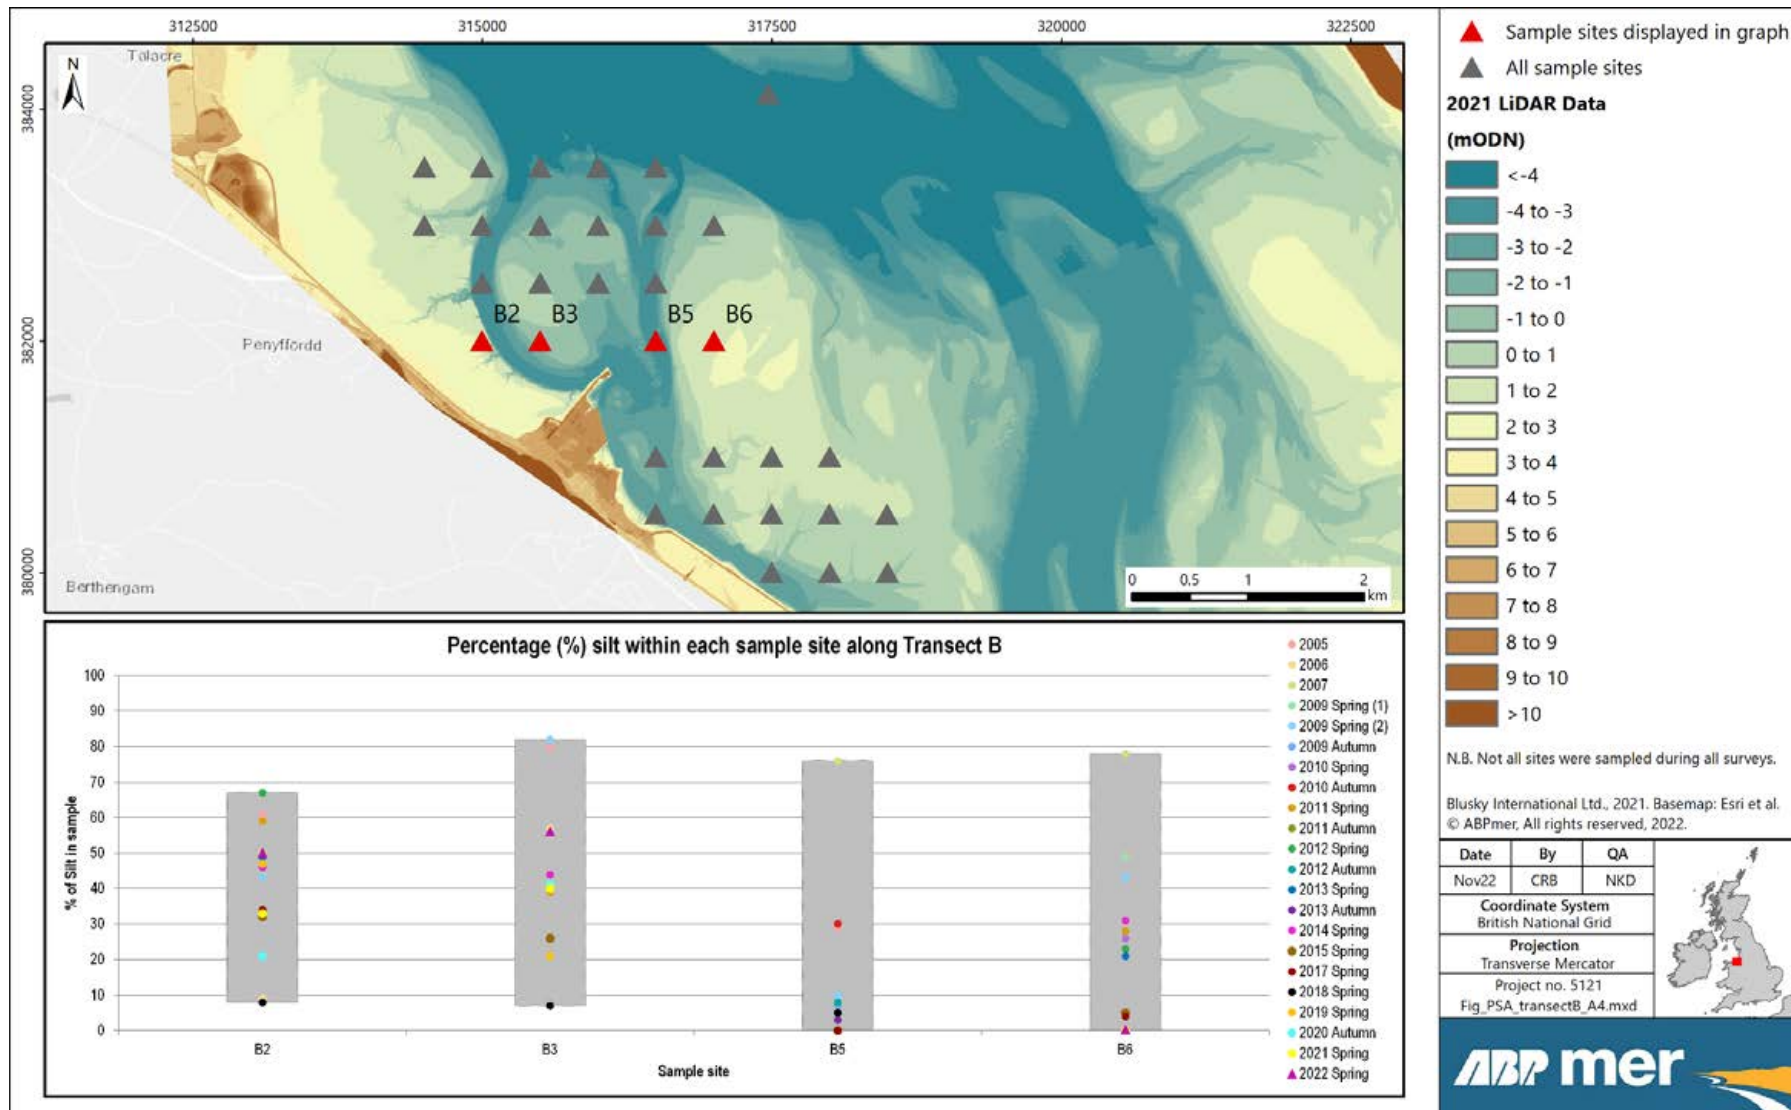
312500 315000 317500 320000 322500

384000

382000

380000

N

Talacre

Penyffordd

Berthengam

B2 B3 B5 B6

0 0.5 1 2 km

Sample sites displayed in graph

All sample sites

2021 LiDAR Data (mODN)

| |
|---|
| <-4 |
| -4 to -3 |
| -3 to -2 |
| -2 to -1 |
| -1 to 0 |
| 0 to 1 |
| 1 to 2 |
| 2 to 3 |
| 3 to 4 |
| 4 to 5 |
| 5 to 6 |
| 6 to 7 |
| 7 to 8 |
| 8 to 9 |
| 9 to 10 |
| >10 |

N.B. Not all sites were sampled during all surveys.

Blusky International Ltd., 2021. Basemap: Esri et al. © ABPmer, All rights reserved, 2022.

| Date | By | QA |
|---|---|---|
| Nov22 | CRB | NKD |

Coordinate System
British National Grid

Projection
Transverse Mercator

Project no. 5121
Fig_PSA_transectB_A4.mxd

ABP mer

Percentage (%) silt within each sample site along Transect B

% of Silt in sample

100 90 80 70 60 50 40 30 20 10 0

B2 B3 B5 B6

Sample site

2005
2006
2007
2009 Spring (1)
2009 Spring (2)
2009 Autumn
2010 Spring
2010 Autumn
2011 Spring
2011 Autumn
2012 Spring
2012 Autumn
2013 Spring
2013 Autumn
2014 Spring
2015 Spring
2017 Spring
2018 Spring
2019 Spring
2020 Autumn
2021 Spring
2022 Spring